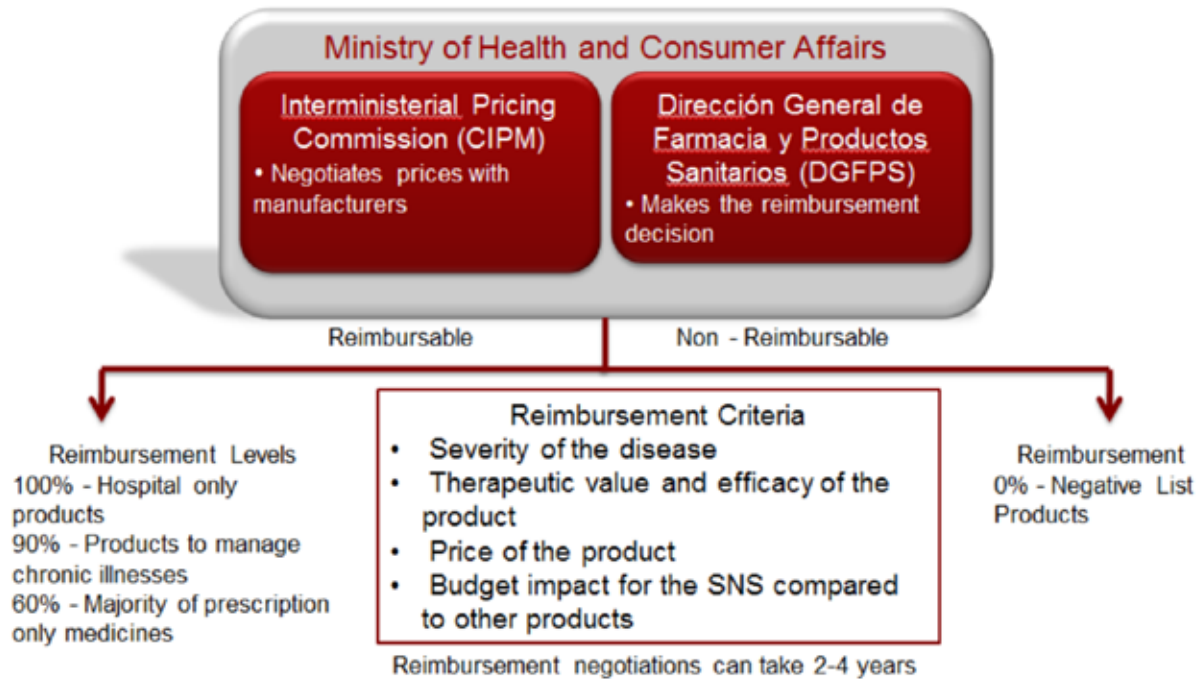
Ministry of Health and Consumer Affairs

Interministerial Pricing Commission (CIPM)

• Negotiates prices with manufacturers

Dirección General de Farmacia y Productos Sanitarios (DGFPS)

• Makes the reimbursement decision

Reimbursable

Non - Reimbursable

Reimbursement Levels
100% - Hospital only products
90% - Products to manage chronic illnesses
60% - Majority of prescription only medicines

Reimbursement Criteria
• Severity of the disease
• Therapeutic value and efficacy of the product
• Price of the product
• Budget impact for the SNS compared to other products

Reimbursement negotiations can take 2-4 years

Reimbursement
0% - Negative List Products